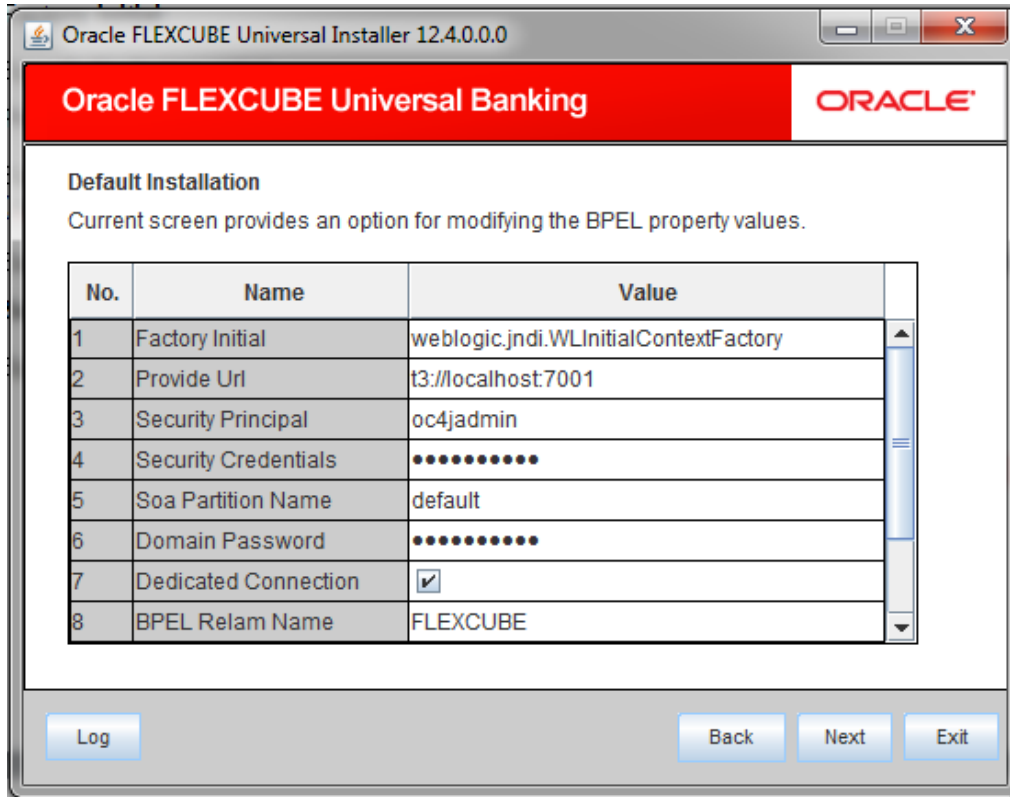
Oracle FLEXCUBE Universal Installer 12.4.0.0.0

Oracle FLEXCUBE Universal Banking

ORACLE

Default Installation

Current screen provides an option for modifying the BPEL property values.

| No. | Name | Value |
|---|---|---|
| 1 | Factory Initial | weblogic.jndi.WLInitialContextFactory |
| 2 | Provide Url | t3://localhost:7001 |
| 3 | Security Principal | oc4jadmin |
| 4 | Security Credentials | ●●●●●●●●●●● |
| 5 | Soa Partition Name | default |
| 6 | Domain Password | ●●●●●●●●●●● |
| 7 | Dedicated Connection | ✔ |
| 8 | BPEL Relam Name | FLEXCUBE |

Log

Back

Next

Exit